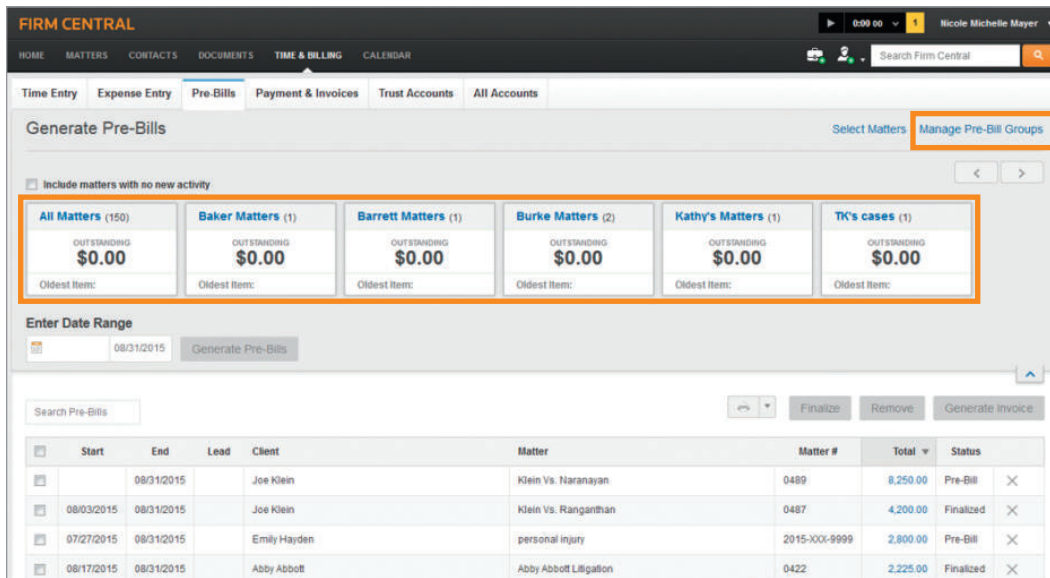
FIRM CENTRAL

0:00 00 1 Nicole Michelle Mayer

HOME MATTERS CONTACTS DOCUMENTS TIME & BILLING CALENDAR

Search Firm Central

Time Entry Expense Entry Pre-Bills Payment & Invoices Trust Accounts All Accounts

Generate Pre-Bills

Select Matters Manage Pre-Bill Groups

Include matters with no new activity

All Matters (150)
OUTSTANDING
$0.00
Oldest Item:

Baker Matters (1)
OUTSTANDING
$0.00
Oldest Item:

Barrett Matters (1)
OUTSTANDING
$0.00
Oldest Item:

Burke Matters (2)
OUTSTANDING
$0.00
Oldest Item:

Kathy's Matters (1)
OUTSTANDING
$0.00
Oldest Item:

TK's cases (1)
OUTSTANDING
$0.00
Oldest Item:

Enter Date Range

08/31/2015 Generate Pre-Bills

Search Pre-Bills

Finalize Remove Generate Invoice

| | Start | End | Lead | Client | Matter | Matter # | Total | Status | |
|---|---|---|---|---|---|---|---|---|---|
| | | 08/31/2015 | | Joe Klein | Klein Vs. Naranayan | 0489 | 8,250.00 | Pre-Bill | × |
| | 08/03/2015 | 08/31/2015 | | Joe Klein | Klein Vs. Ranganthan | 0487 | 4,200.00 | Finalized | × |
| | 07/27/2015 | 08/31/2015 | | Emily Hayden | personal injury | 2015-XXX-9999 | 2,800.00 | Pre-Bill | × |
| | 08/17/2015 | 08/31/2015 | | Abby Abbott | Abby Abbott Litigation | 0422 | 2,225.00 | Finalized | × |